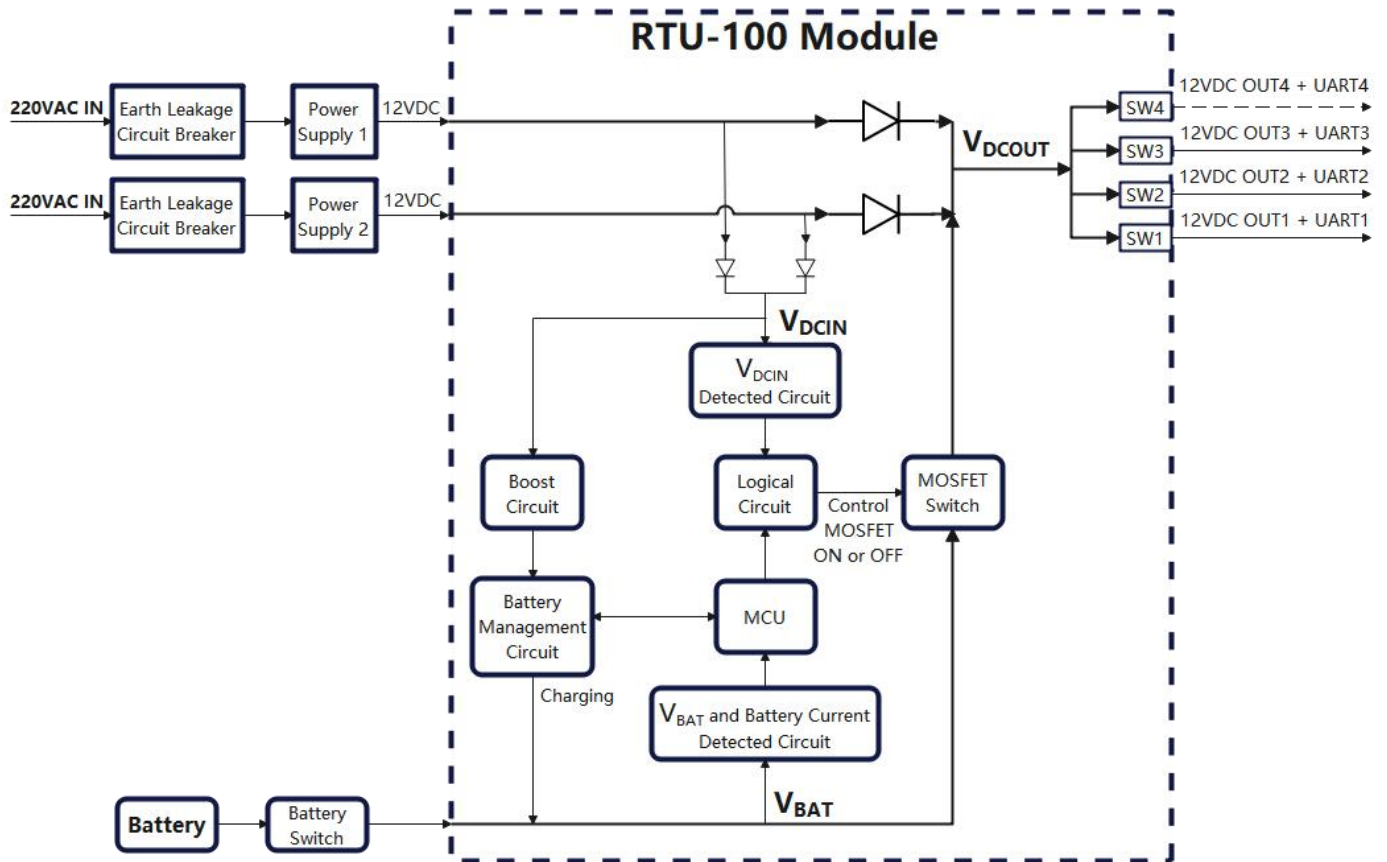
RTU-100 Module

220VAC IN
Earth Leakage Circuit Breaker
Power Supply 1
12VDC

220VAC IN
Earth Leakage Circuit Breaker
Power Supply 2
12VDC

$V_{DCOUT}$

SW4
12VDC OUT4 + UART4
SW3
12VDC OUT3 + UART3
SW2
12VDC OUT2 + UART2
SW1
12VDC OUT1 + UART1

$V_{DCIN}$

$V_{DCIN}$ Detected Circuit

Boost Circuit

Logical Circuit

Control MOSFET ON or OFF

MOSFET Switch

Battery Management Circuit

MCU

Charging

$V_{BAT}$ and Battery Current Detected Circuit

Battery
Battery Switch

$V_{BAT}$